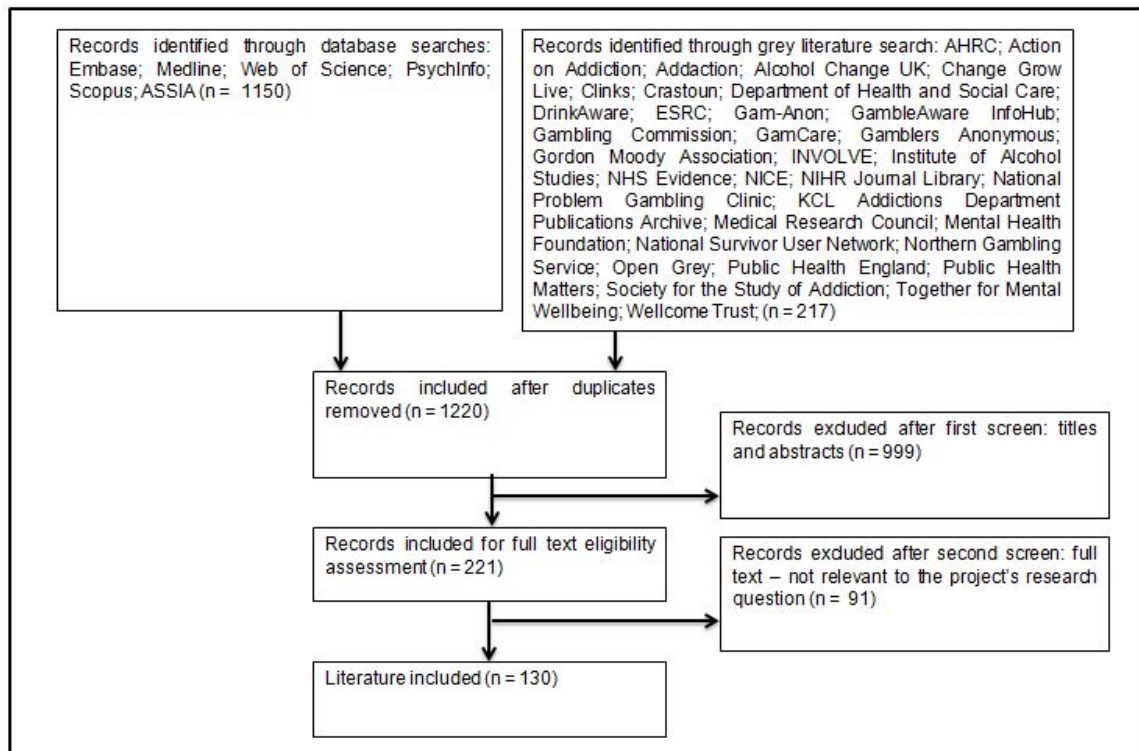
Records identified through database searches: Embase; Medline; Web of Science; PsychInfo; Scopus; ASSIA (n = 1150)

Records identified through grey literature search: AHRC; Action on Addiction; Addaction; Alcohol Change UK; Change Grow Live; Clinks; Crastoun; Department of Health and Social Care; DrinkAware; ESRC; Gam-Anon; GambleAware InfoHub; Gambling Commission; GamCare; Gamblers Anonymous; Gordon Moody Association; INVOLVE; Institute of Alcohol Studies; NHS Evidence; NICE; NIHR Journal Library; National Problem Gambling Clinic; KCL Addictions Department Publications Archive; Medical Research Council; Mental Health Foundation; National Survivor User Network; Northern Gambling Service; Open Grey; Public Health England; Public Health Matters; Society for the Study of Addiction; Together for Mental Wellbeing; Wellcome Trust; (n = 217)

Records included after duplicates removed (n = 1220)

Records exduded after first screen: titles and abstracts (n = 999)

Records included for full text eligibility assessment (n = 221)

Records exduded after second screen: full text – not relevant to the project's research question (n = 91)

Literature included (n = 130)